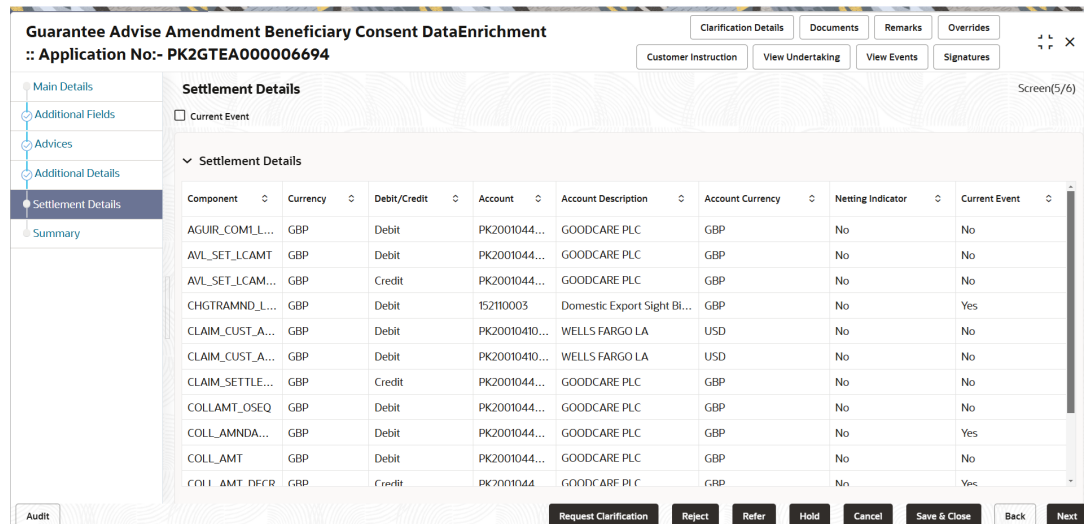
Guarantee Advise Amendment Beneficiary Consent DataEnrichment :: Application No:- PK2GTEA000006694

Clarification Details
Documents
Remarks
Overrides
Customer Instruction
View Undertaking
View Events
Signatures

Main Details
Additional Fields
Advices
Additional Details
Settlement Details
Summary

Settlement Details
Screen(5/6)
Current Event

Settlement Details

| Component | Currency | Debit/Credit | Account | Account Description | Account Currency | Netting Indicator | Current Event |
|---|---|---|---|---|---|---|---|
| AGUIR_COM1_L... | GBP | Debit | PK2001044... | GOODCARE PLC | GBP | No | No |
| AVL_SET_LCAMT | GBP | Debit | PK2001044... | GOODCARE PLC | GBP | No | No |
| AVL_SET_LCAM... | GBP | Credit | PK2001044... | GOODCARE PLC | GBP | No | No |
| CHGTRAMND_L... | GBP | Debit | 152110003 | Domestic Export Sight Bi... | GBP | No | Yes |
| CLAIM_CUST_A... | GBP | Debit | PK20010410... | WELLS FARGO LA | USD | No | No |
| CLAIM_CUST_A... | GBP | Debit | PK20010410... | WELLS FARGO LA | USD | No | No |
| CLAIM_SETTLE... | GBP | Credit | PK2001044... | GOODCARE PLC | GBP | No | No |
| COLLAMT_OSEQ | GBP | Debit | PK2001044... | GOODCARE PLC | GBP | No | No |
| COLL_AMNDA... | GBP | Debit | PK2001044... | GOODCARE PLC | GBP | No | Yes |
| COLL_AMT | GBP | Debit | PK2001044... | GOODCARE PLC | GBP | No | No |
| COLL_AMT_DECR | GBP | Credit | PK2001044 | GOODCARE PLC | GBP | No | Yes |

Audit
Request Clarification
Reject
Refer
Hold
Cancel
Save & Close
Back
Next